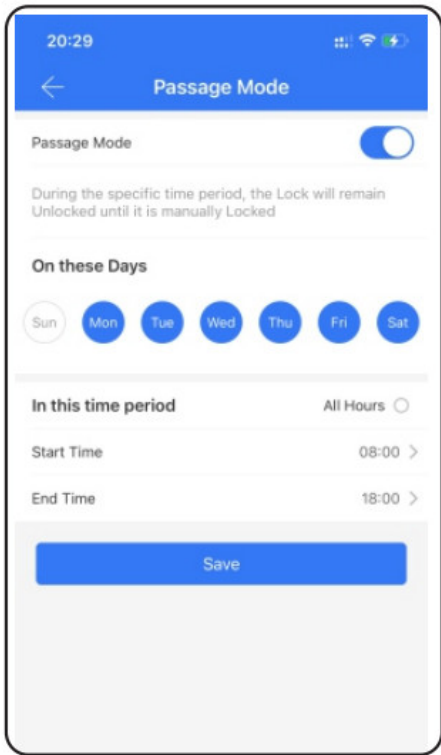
20:29

Passage Mode

Passage Mode

During the specific time period, the Lock will remain Unlocked until it is manually Locked

On these Days

Sun Mon Tue Wed Thu Fri Sat

In this time period

All Hours

Start Time 08:00

End Time 18:00

Save